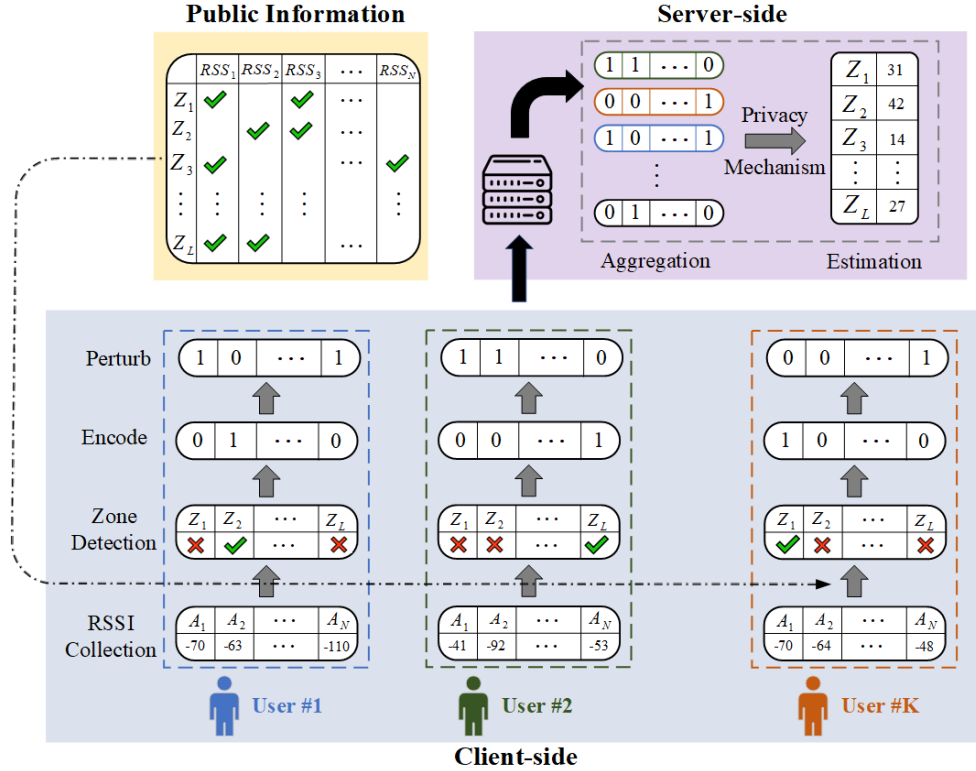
Public Information

|  | $RSS_1$ | $RSS_2$ | $RSS_3$ | $\cdots$ | $RSS_N$ |
|---|---|---|---|---|---|
| $Z_1$ | ✓ |  | ✓ | $\cdots$ |  |
| $Z_2$ |  | ✓ | ✓ | $\cdots$ |  |
| $Z_3$ | ✓ |  |  | $\cdots$ | ✓ |
| $\vdots$ | $\vdots$ | $\vdots$ | $\vdots$ |  | $\vdots$ |
| $Z_L$ | ✓ | ✓ |  | $\cdots$ |  |

Server-side

1 1 $\cdots$ 0
0 0 $\cdots$ 1
1 0 $\cdots$ 1
$\vdots$
0 1 $\cdots$ 0

Aggregation

Privacy Mechanism

| $Z_1$ | 31 |
|---|---|
| $Z_2$ | 42 |
| $Z_3$ | 14 |
| $\vdots$ | $\vdots$ |
| $Z_L$ | 27 |

Estimation

Perturb
Encode
Zone Detection
RSSI Collection

1 0 $\cdots$ 1
0 1 $\cdots$ 0
$Z_1$ $Z_2$ $\cdots$ $Z_L$
✗ ✓ $\cdots$ ✗
$A_1$ $A_2$ $\cdots$ $A_N$
-70 -63 $\cdots$ -110
User #1

1 1 $\cdots$ 0
0 0 $\cdots$ 1
$Z_1$ $Z_2$ $\cdots$ $Z_L$
✗ ✗ $\cdots$ ✓
$A_1$ $A_2$ $\cdots$ $A_N$
-41 -92 $\cdots$ -53
User #2

0 0 $\cdots$ 1
1 0 $\cdots$ 0
$Z_1$ $Z_2$ $\cdots$ $Z_L$
✓ ✗ $\cdots$ ✗
$A_1$ $A_2$ $\cdots$ $A_N$
-70 -64 $\cdots$ -48
User #K

Client-side